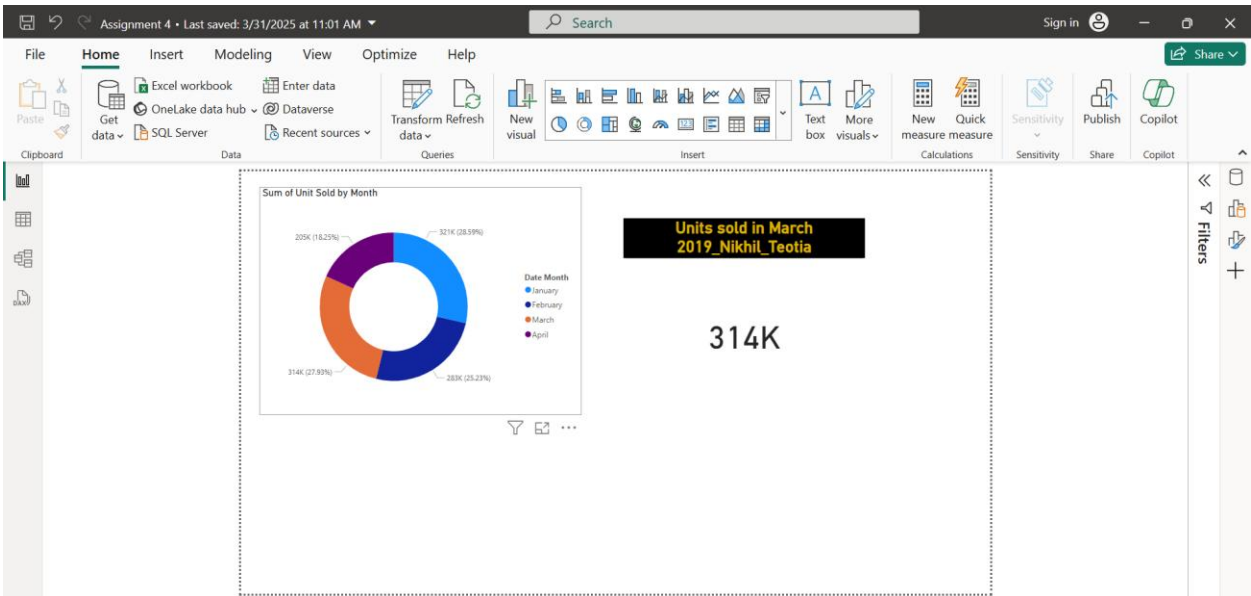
Assignment 4 • Last saved: 3/31/2025 at 11:01 AM

Search

Sign in

File Home Insert Modeling View Optimize Help

Share

Paste
Clipboard

Get data
Excel workbook
OneLake data hub
SQL Server
Enter data
Dataverse
Recent sources
Data

Transform data
Refresh
Queries

New visual
Text box
More visuals
Insert

New measure
Quick measure
Calculations

Sensitivity
Sensitivity

Publish
Share

Copilot
Copilot

Sum of Unit Sold by Month

321K (28.59%)
283K (25.23%)
314K (27.93%)
205K (18.25%)

Date Month
January
February
March
April

Units sold in March 2019_Nikhil_Teotia

314K

Filters